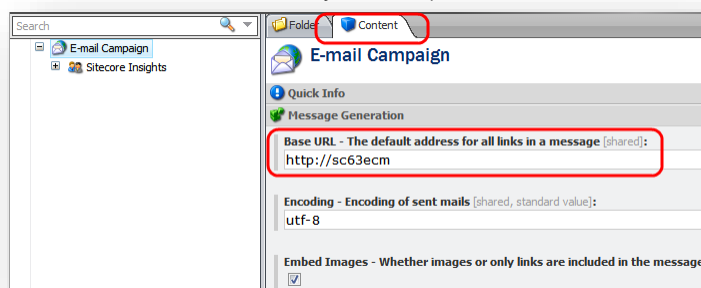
Search

E-mail Campaign

Sitecore Insights

Folder

Content

E-mail Campaign

Quick Info

Message Generation

Base URL - The default address for all links in a message [shared]:

http://sc63ecm

Encoding - Encoding of sent mails [shared, standard value]:

utf-8

Embed Images - Whether images or only links are included in the message